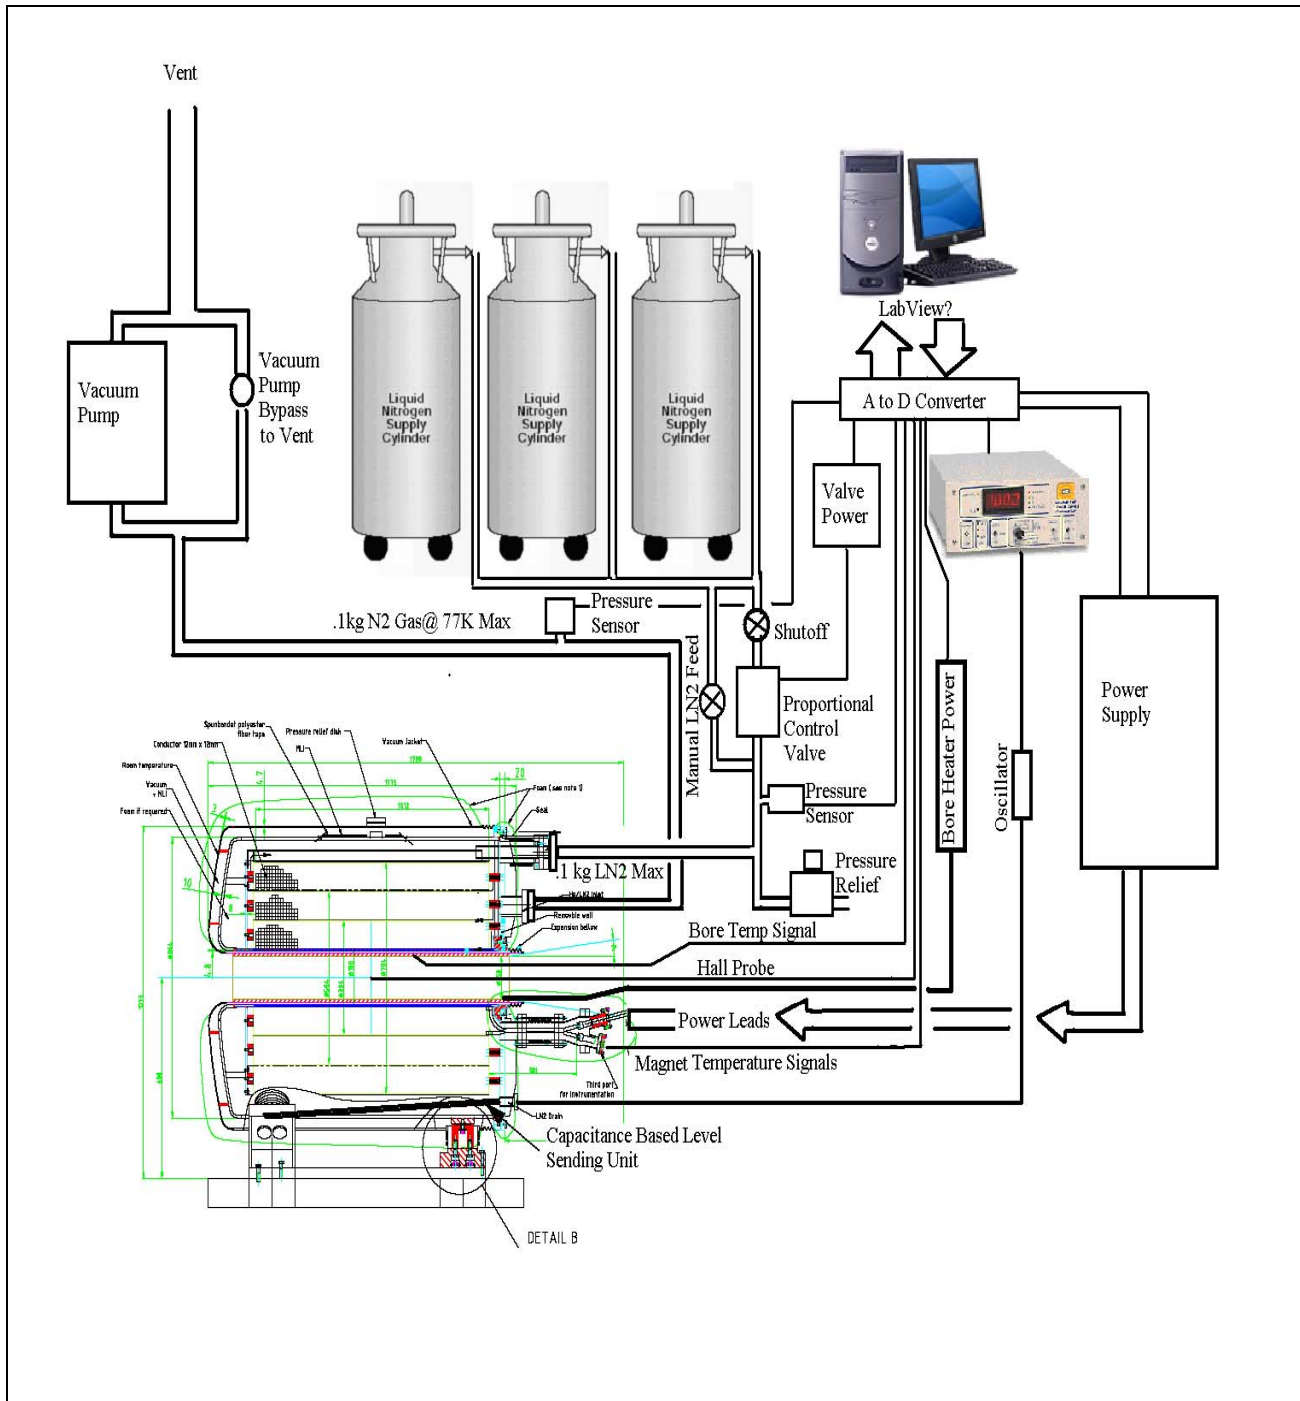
Vent

Vacuum Pump

Vacuum Pump Bypass to Vent

Liquid Nitrogen Supply Cylinder

Liquid Nitrogen Supply Cylinder

Liquid Nitrogen Supply Cylinder

LabView?

A to D Converter

Valve Power

Pressure Sensor

.1kg N2 Gas@ 77K Max

Shutoff

Manual LN2 Feed

Proportional Control Valve

Pressure Sensor

Pressure Relief

Bore Heater Power

Oscillator

Power Supply

Spunbonded polyester fiber tape

Pressure relief disk

Conductor 12mm x 12mm

MLI

Vacuum jacket

Room temperature

Vacuum + MLI

Foam if required

Foam (see note 1)

Seal

1 kg LN2 Max

He/LN2 inlet

Removable wall

Expansion bellow

Bore Temp Signal

Hall Probe

Power Leads

Magnet Temperature Signals

Third port for instrumentation

LN2 Drain

Capacitance Based Level Sending Unit

DETAIL B